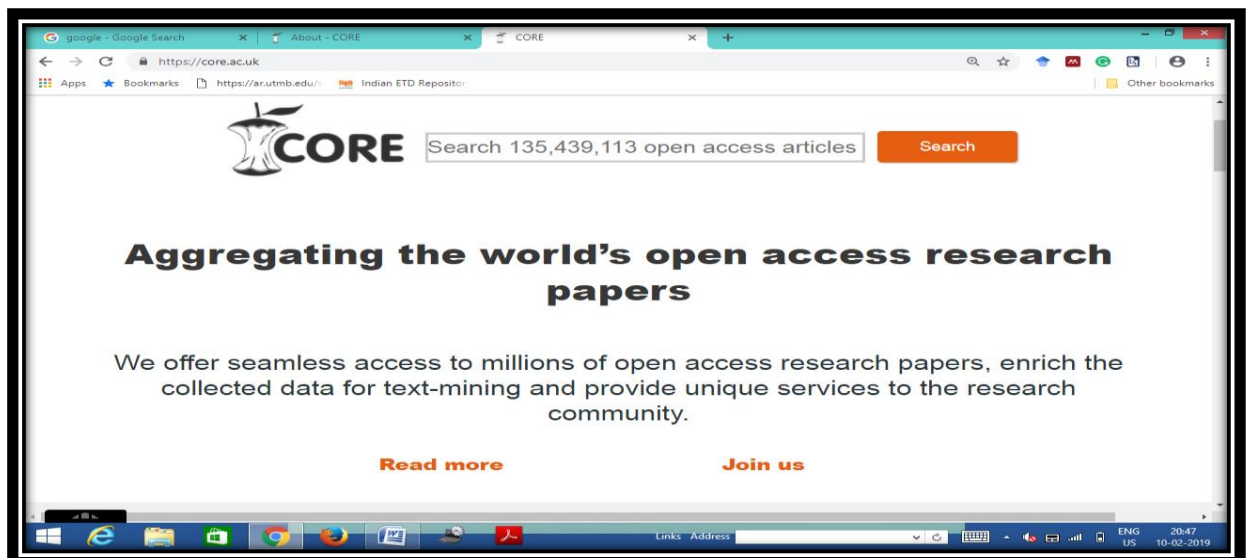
google - Google Search ×
About - CORE ×
CORE ×
+

https://core.ac.uk

Apps Bookmarks https://ar.utmb.edu/ Indian ETD Repositor
Other bookmarks

CORE
Search 135,439,113 open access articles
Search

Aggregating the world's open access research papers

We offer seamless access to millions of open access research papers, enrich the collected data for text-mining and provide unique services to the research community.

Read more
Join us

Links Address
ENG US
20:47
10-02-2019